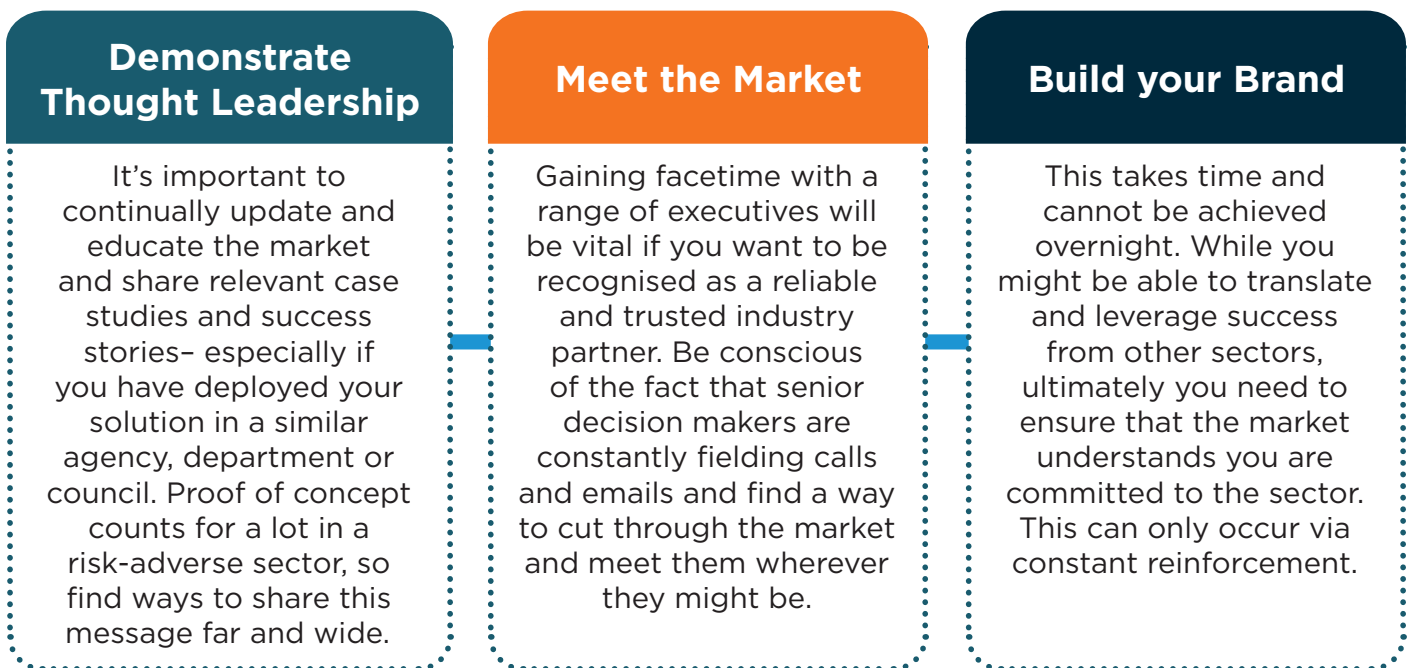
Demonstrate Thought Leadership

It's important to continually update and educate the market and share relevant case studies and success stories– especially if you have deployed your solution in a similar agency, department or council. Proof of concept counts for a lot in a risk-adverse sector, so find ways to share this message far and wide.

Meet the Market

Gaining facetime with a range of executives will be vital if you want to be recognised as a reliable and trusted industry partner. Be conscious of the fact that senior decision makers are constantly fielding calls and emails and find a way to cut through the market and meet them wherever they might be.

Build your Brand

This takes time and cannot be achieved overnight. While you might be able to translate and leverage success from other sectors, ultimately you need to ensure that the market understands you are committed to the sector. This can only occur via constant reinforcement.